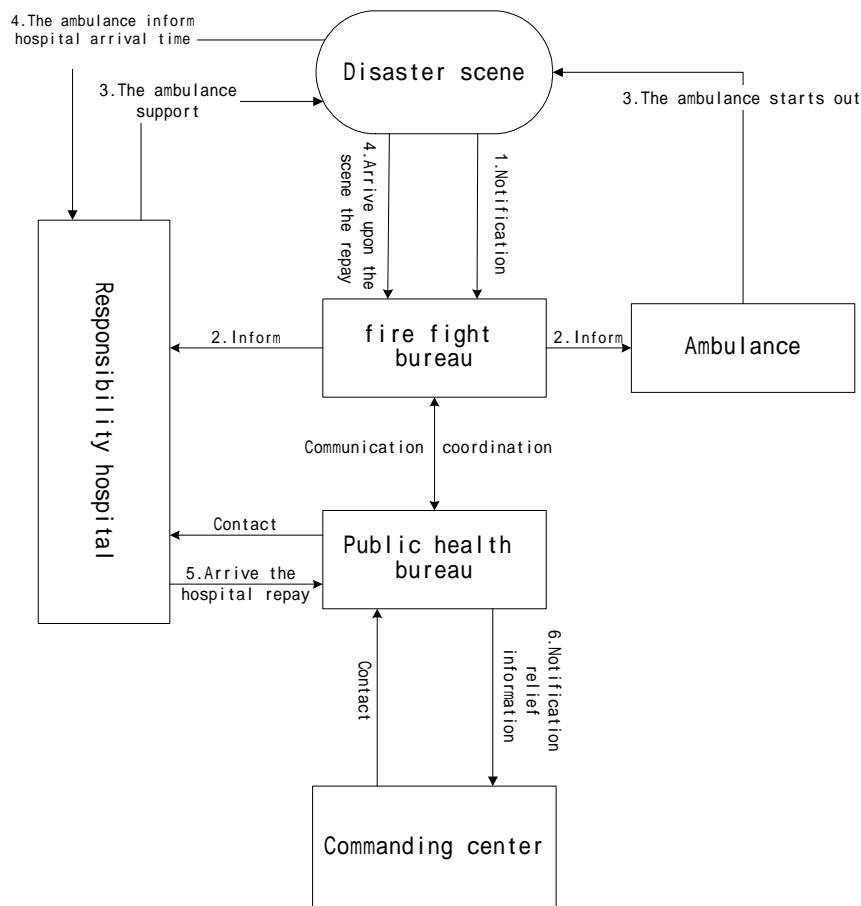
4.The ambulance inform hospital arrival time

Disaster scene

3.The ambulance support

3.The ambulance starts out

4.Arrive upon the scene the repay

1.Notification

Responsibility hospital

2.Inform

fire fight bureau

2.Inform

Ambulance

Communication coordination

Contact

Public health bureau

5.Arrive the hospital repay

Contact

6.Notification relief information

Commanding center